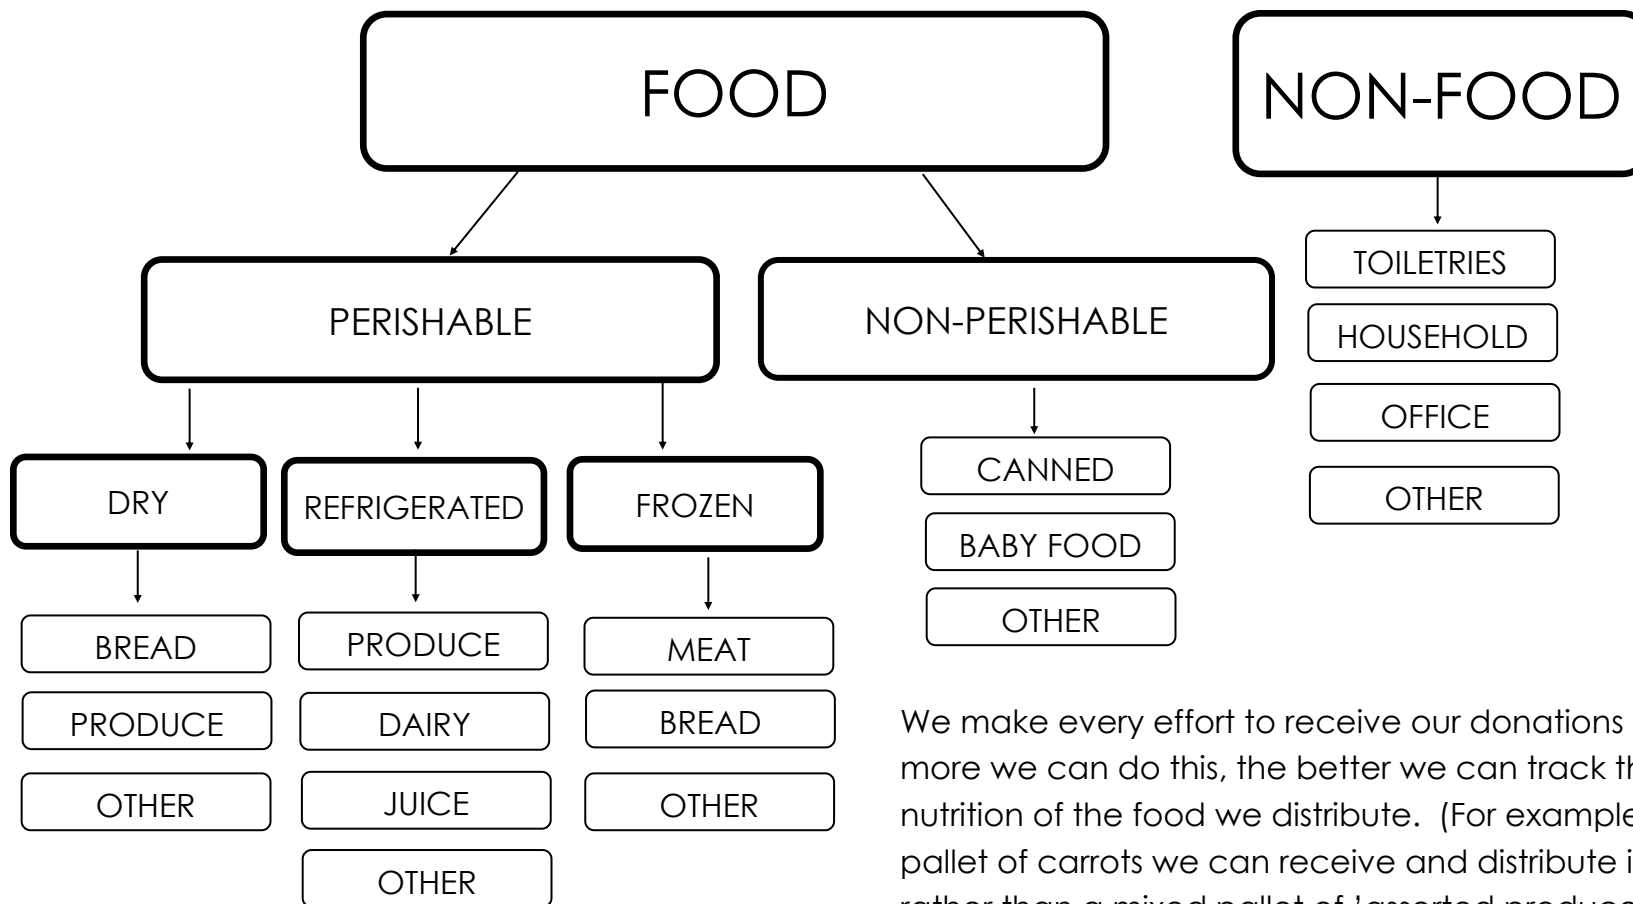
FOOD

NON-FOOD

PERISHABLE

NON-PERISHABLE

TOILETRIES

HOUSEHOLD

OFFICE

OTHER

DRY

REFRIGERATED

FROZEN

CANNED

BABY FOOD

OTHER

BREAD

PRODUCE

OTHER

PRODUCE

DAIRY

JUICE

OTHER

MEAT

BREAD

OTHER

We make every effort to receive our donations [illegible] more we can do this, the better we can track th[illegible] nutrition of the food we distribute. (For example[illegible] pallet of carrots we can receive and distribute i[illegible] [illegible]